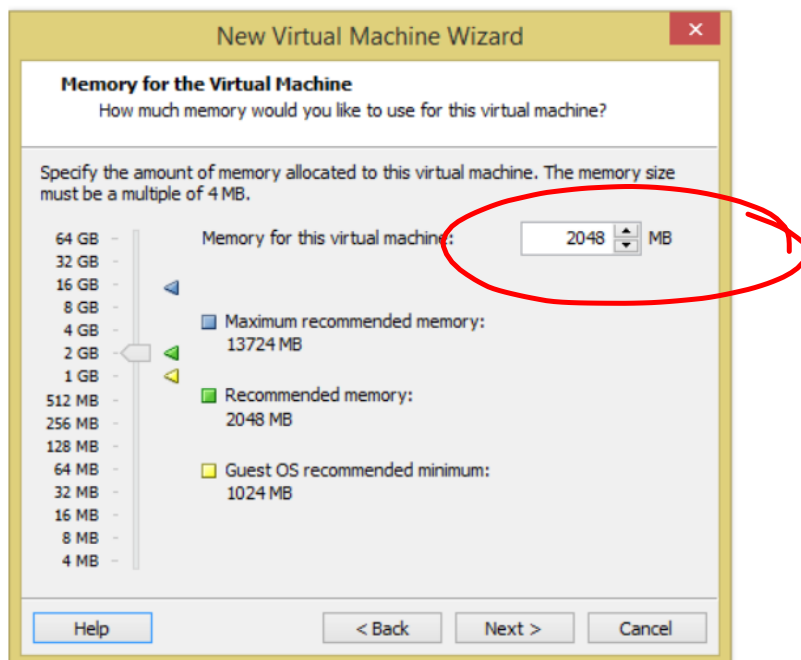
New Virtual Machine Wizard

Memory for the Virtual Machine
How much memory would you like to use for this virtual machine?

Specify the amount of memory allocated to this virtual machine. The memory size must be a multiple of 4 MB.

64 GB
32 GB
16 GB
8 GB
4 GB
2 GB
1 GB
512 MB
256 MB
128 MB
64 MB
32 MB
16 MB
8 MB
4 MB

Memory for this virtual machine: 2048 MB

Maximum recommended memory:
13724 MB

Recommended memory:
2048 MB

Guest OS recommended minimum:
1024 MB

Help
< Back
Next >
Cancel